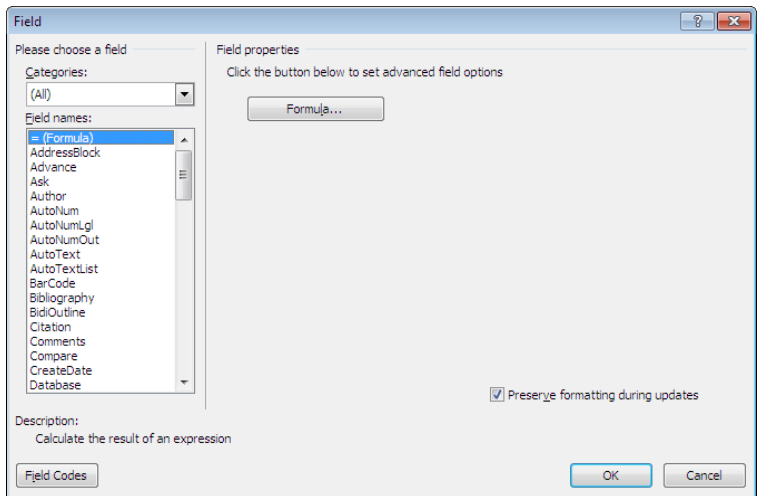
Field

?

Please choose a field

Categories:

(All)

Field names:

= (Formula)
AddressBlock
Advance
Ask
Author
AutoNum
AutoNumLgl
AutoNumOut
AutoText
AutoTextList
BarCode
Bibliography
BidiOutline
Citation
Comments
Compare
CreateDate
Database

Field properties

Click the button below to set advanced field options

Formula...

Preserve formatting during updates

Description:

Calculate the result of an expression

Field Codes

OK

Cancel